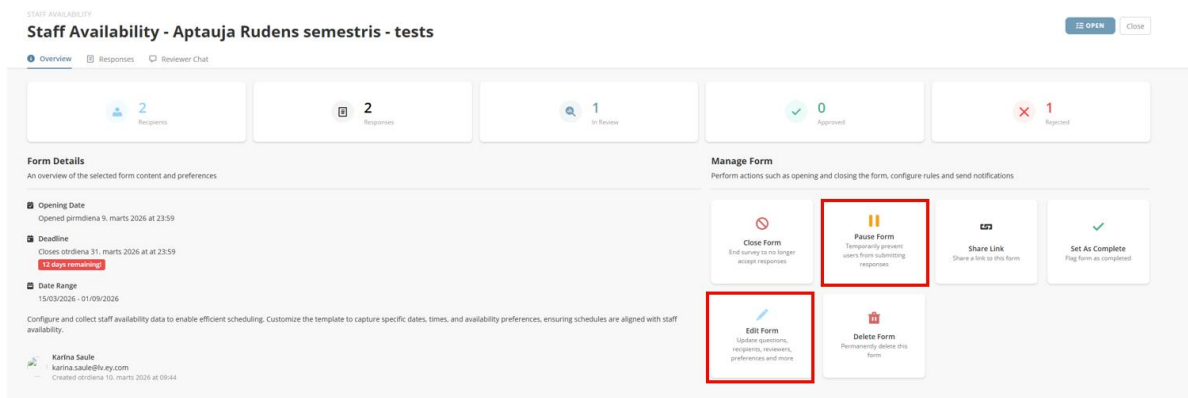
STAFF AVAILABILITY

Staff Availability - Aptauja Rudens semestris - tests

OPEN Close

Overview Responses Reviewer Chat

2
Recipients

2
Responses

1
In Review

0
Approved

1
Rejected

Form Details

An overview of the selected form content and preferences

Opening Date
Opened pirmdiena 9. marts 2026 at 23:59

Deadline
Closes otrdiena 31. marts 2026 at 23:59
12 days remaining!

Date Range
15/03/2026 - 01/09/2026

Configure and collect staff availability data to enable efficient scheduling. Customize the template to capture specific dates, times, and availability preferences, ensuring schedules are aligned with staff availability.

Karina Saule
karina.saule@lv.ey.com
Created otrdiena 10. marts 2026 at 09:44

Manage Form

Perform actions such as opening and closing the form, configure rules and send notifications

Close Form
End survey to no longer accept responses

Pause Form
Temporarily prevent users from submitting responses

Share Link
Share a link to this form

Set As Complete
Flag form as completed

Edit Form
Update questions, recipients, reviewers, preferences and more

Delete Form
Permanently delete this form